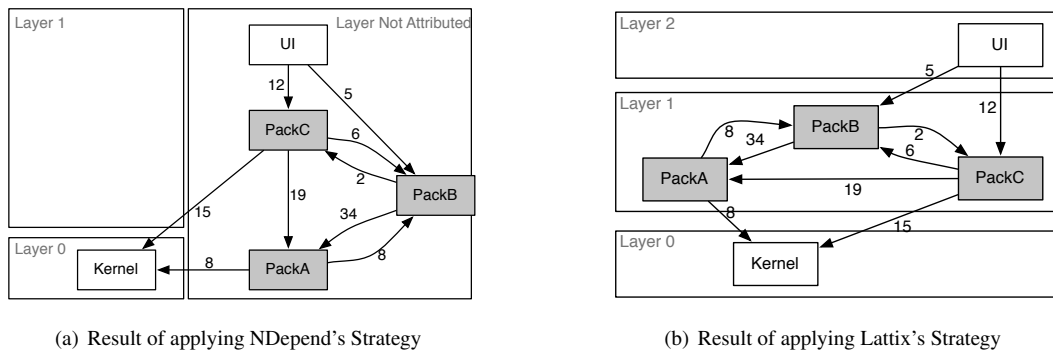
Layer 1

Layer Not Attributed

UI

12

5

PackC

6

2

PackB

19

15

34

Layer 0

Kernel

8

PackA

8

(a) Result of applying NDepend's Strategy

Layer 2

UI

5

Layer 1

12

8

34

PackB

2

6

PackA

19

PackC

8

Layer 0

15

Kernel

(b) Result of applying Lattix's Strategy